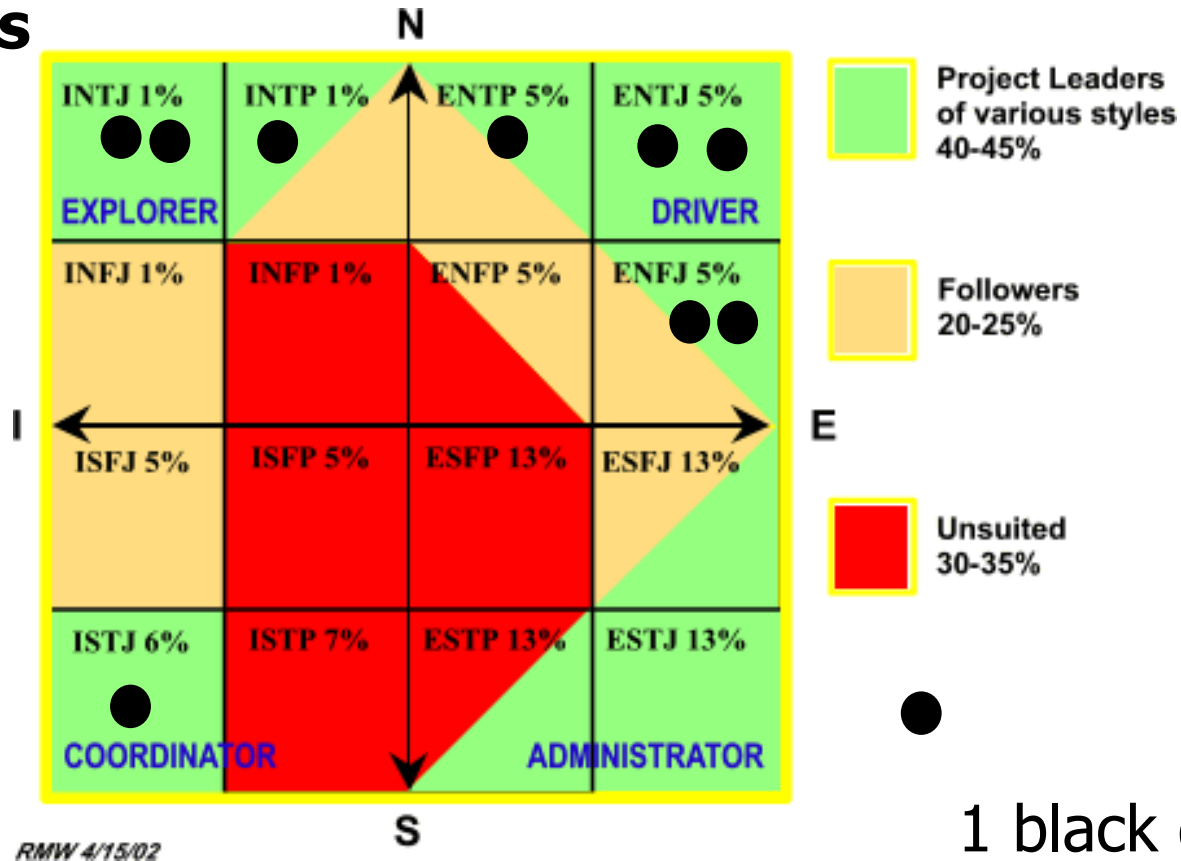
s

N

| INTJ 1% | INTP 1% | ENTP 5% | ENTJ 5% |
|---|---|---|---|
| EXPLORER | | | DRIVER |
| INFJ 1% | INFP 1% | ENFP 5% | ENFJ 5% |
| ISFJ 5% | ISFP 5% | ESFP 13% | ESFJ 13% |
| ISTJ 6% | ISTP 7% | ESTP 13% | ESTJ 13% |
| COORDINATOR | | | ADMINISTRATOR |

I

E

S

Project Leaders of various styles 40-45%

Followers 20-25%

Unsuited 30-35%

RMW 4/15/02

1 black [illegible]